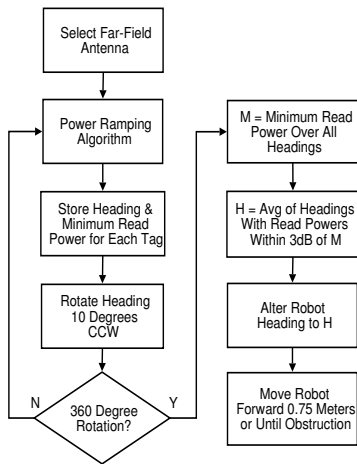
Select Far-Field Antenna

Power Ramping Algorithm

Store Heading & Minimum Read Power for Each Tag

Rotate Heading 10 Degrees CCW

360 Degree Rotation?

N

Y

M = Minimum Read Power Over All Headings

H = Avg of Headings With Read Powers Within 3dB of M

Alter Robot Heading to H

Move Robot Forward 0.75 Meters or Until Obstruction